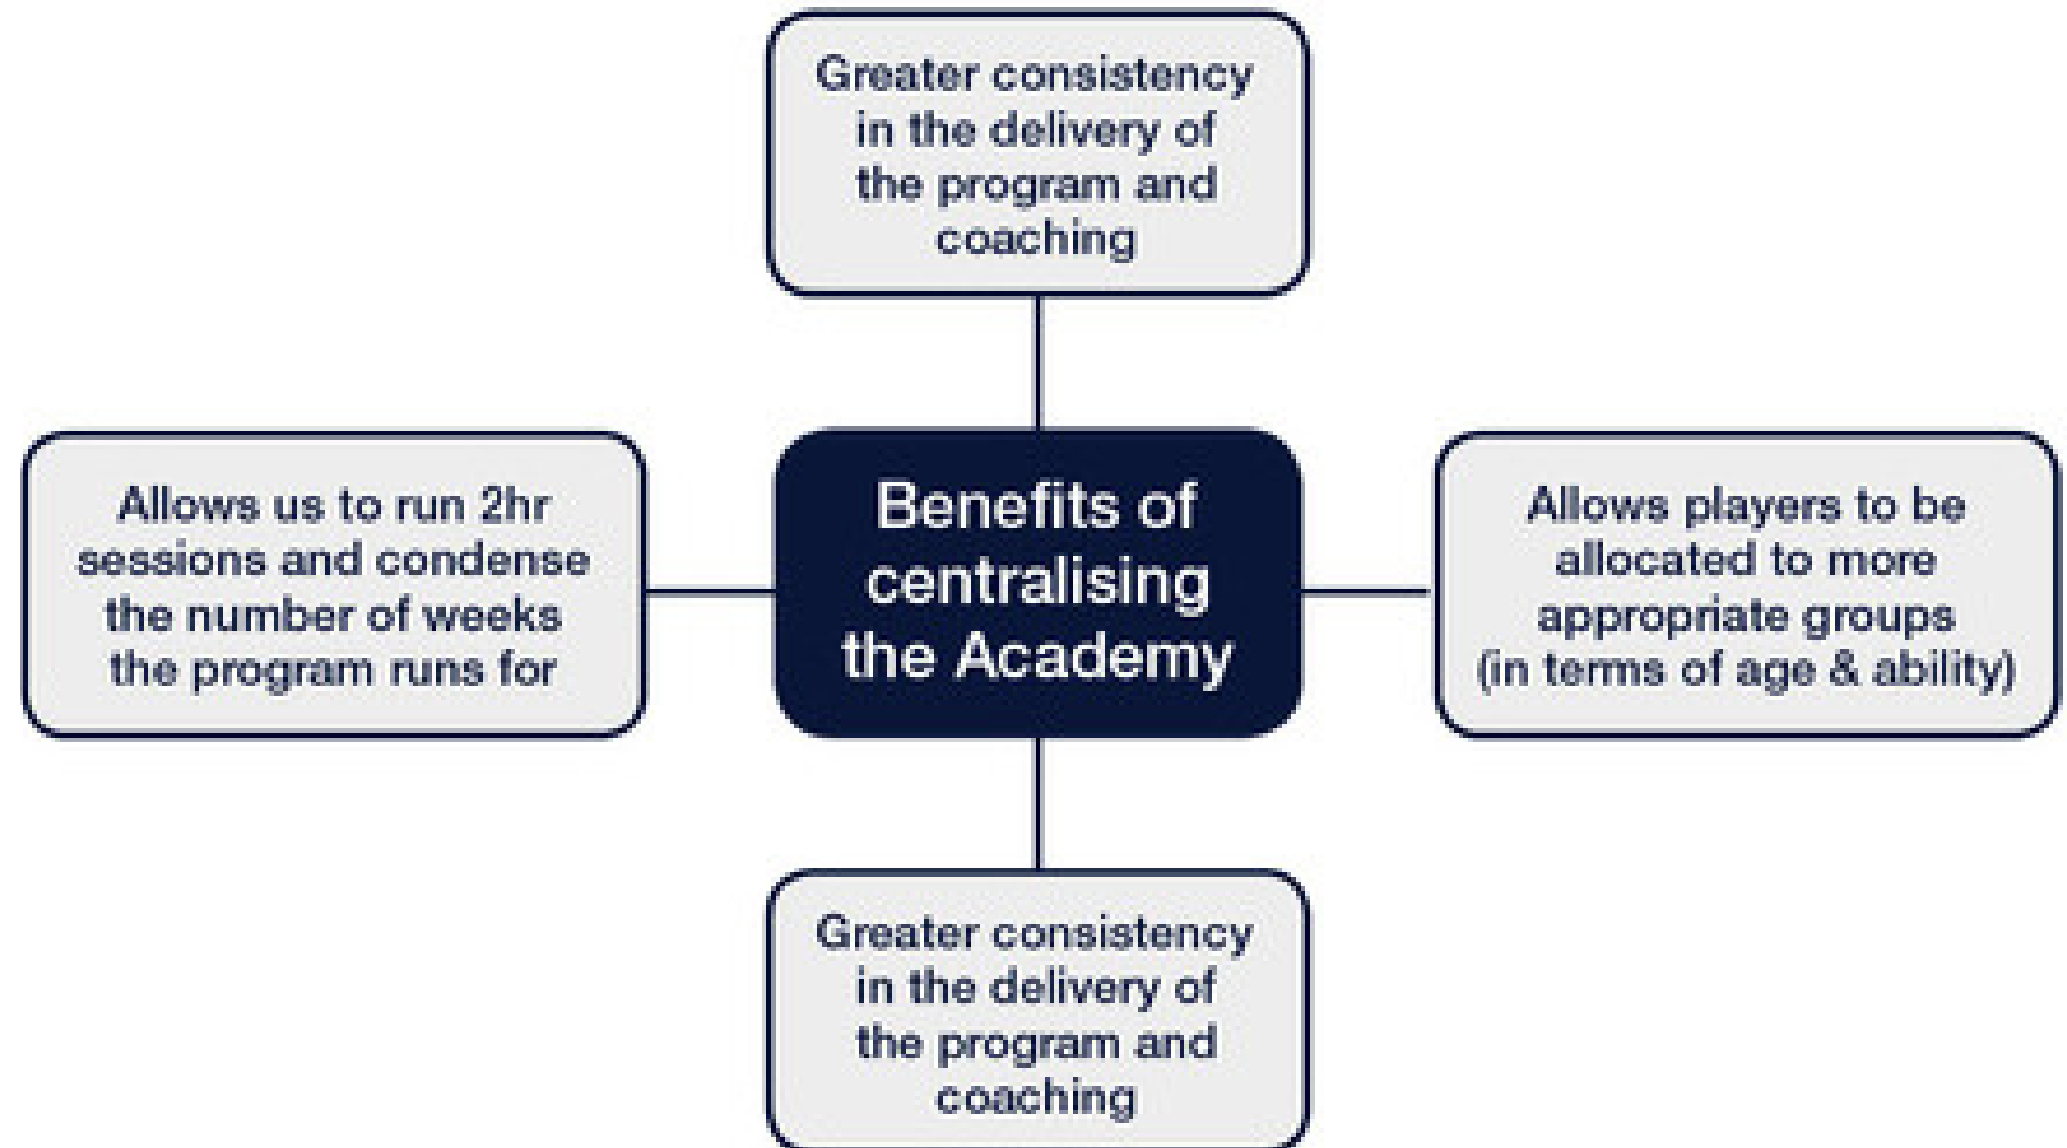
Greater consistency in the delivery of the program and coaching

Allows us to run 2hr sessions and condense the number of weeks the program runs for

Benefits of centralising the Academy

Allows players to be allocated to more appropriate groups (in terms of age & ability)

Greater consistency in the delivery of the program and coaching